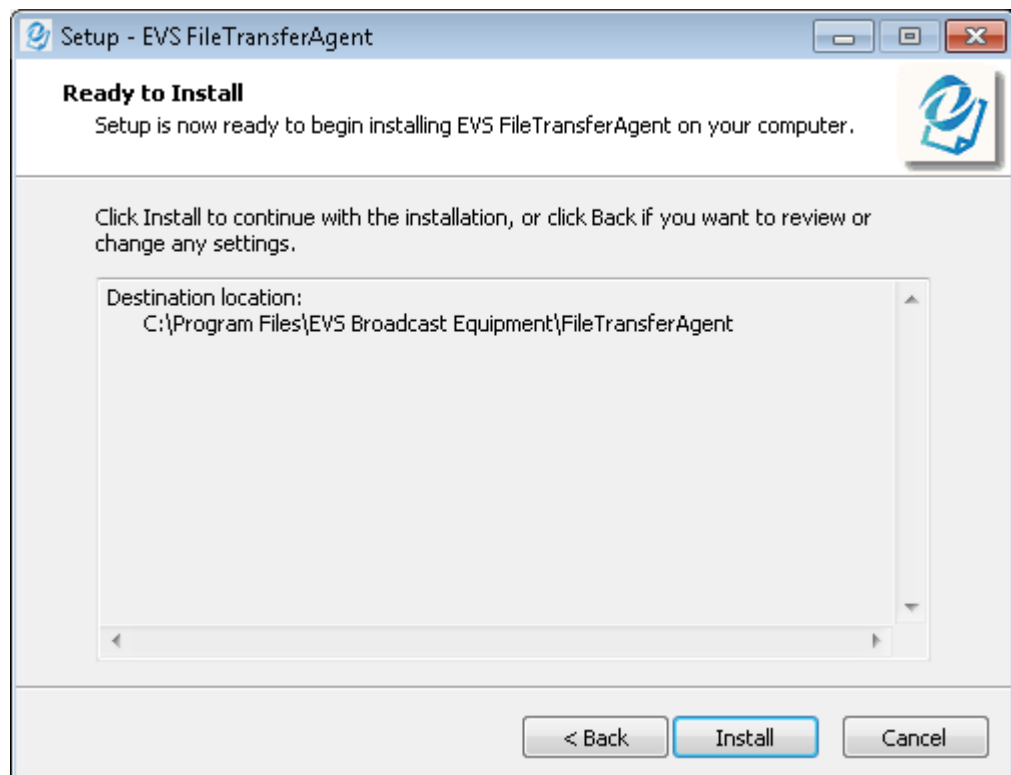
Setup - EVS FileTransferAgent

Ready to Install
Setup is now ready to begin installing EVS FileTransferAgent on your computer.

Click Install to continue with the installation, or click Back if you want to review or change any settings.

Destination location:
C:\Program Files\EVS Broadcast Equipment\FileTransferAgent

< Back
Install
Cancel